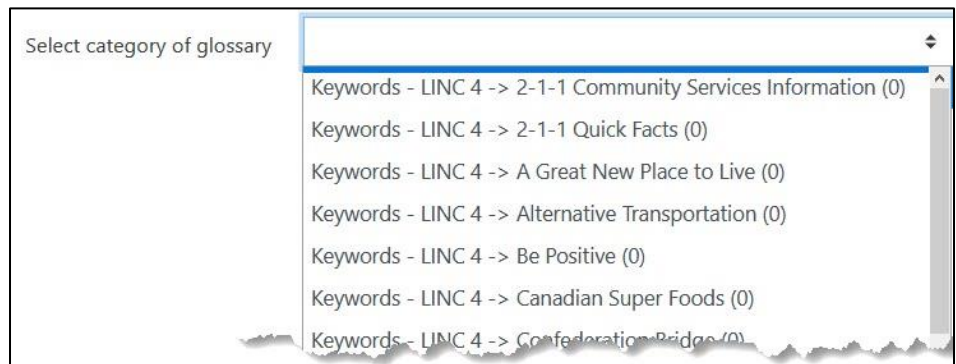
Select category of glossary

Keywords - LINC 4 -> 2-1-1 Community Services Information (0)

Keywords - LINC 4 -> 2-1-1 Quick Facts (0)

Keywords - LINC 4 -> A Great New Place to Live (0)

Keywords - LINC 4 -> Alternative Transportation (0)

Keywords - LINC 4 -> Be Positive (0)

Keywords - LINC 4 -> Canadian Super Foods (0)

Keywords - LINC 4 -> Confederation Bridge (0)